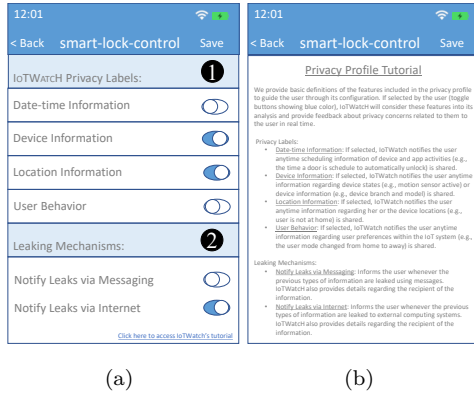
12:01

< Back smart-lock-control Save

IoTWatch Privacy Labels: 1

Date-time Information

Device Information

Location Information

User Behavior

Leaking Mechanisms: 2

Notify Leaks via Messaging

Notify Leaks via Internet

Click here to access IoTWatch's tutorial

(a)

12:01

< Back smart-lock-control Save

Privacy Profile Tutorial

We provide basic definitions of the features included in the privacy profile to guide the user through its configuration. If selected by the user (toggle buttons showing blue color), IoTWatch will consider these features into its analysis and provide feedback about privacy concerns related to them to the user in real time.

Privacy Labels:
- Date-time Information: If selected, IoTWatch notifies the user anytime scheduling information of device and app activities (e.g., the time a door is schedule to automatically unlock) is shared.
- Device Information: If selected, IoTWatch notifies the user anytime information regarding device states (e.g., motion sensor active) or device information (e.g., device branch and model) is shared.
- Location Information: If selected, IoTWatch notifies the user anytime information regarding her or the device locations (e.g., user is not at home) is shared.
- User Behavior: If selected, IoTWatch notifies the user anytime information regarding user preferences within the IoT system (e.g., the user mode changed from home to away) is shared.

Leaking Mechanisms:
- Notify Leaks via Messaging: Informs the user whenever the previous types of information are leaked using messages. IoTWatch also provides details regarding the recipient of the information.
- Notify Leaks via Internet: Informs the user whenever the previous types of information are leaked to external computing systems. IoTWatch also provides details regarding the recipient of the information.

(b)